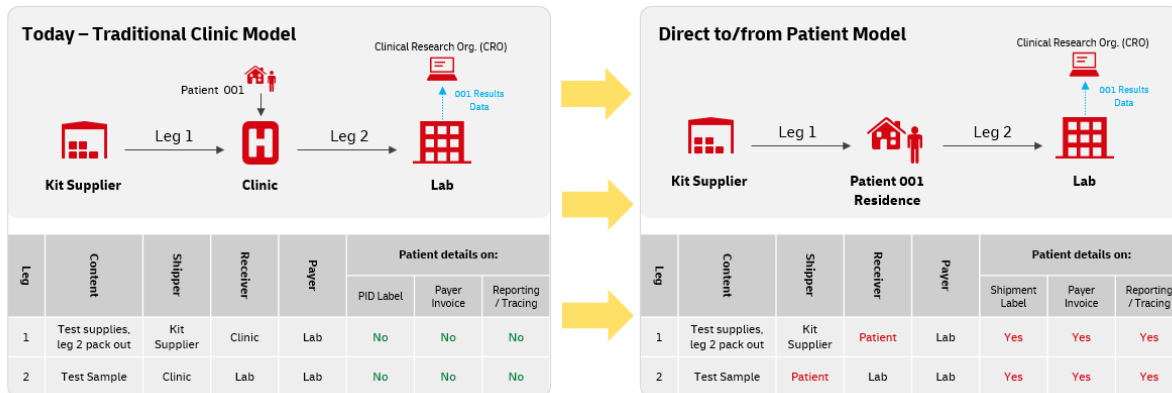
Today – Traditional Clinic Model

Clinical Research Org. (CRO)

Patient 001

001 Results Data

Leg 1

Leg 2

Kit Supplier

Clinic

Lab

| Leg | Content | Shipper | Receiver | Payer | Patient details on: PID Label | Payer Invoice | Reporting / Tracing |
|---|---|---|---|---|---|---|---|
| 1 | Test supplies, leg 2 pack out | Kit Supplier | Clinic | Lab | No | No | No |
| 2 | Test Sample | Clinic | Lab | Lab | No | No | No |

Direct to/from Patient Model

Clinical Research Org. (CRO)

001 Results Data

Leg 1

Leg 2

Kit Supplier

Patient 001 Residence

Lab

| Leg | Content | Shipper | Receiver | Payer | Patient details on: Shipment Label | Payer Invoice | Reporting / Tracing |
|---|---|---|---|---|---|---|---|
| 1 | Test supplies, leg 2 pack out | Kit Supplier | Patient | Lab | Yes | Yes | Yes |
| 2 | Test Sample | Patient | Lab | Lab | Yes | Yes | Yes |